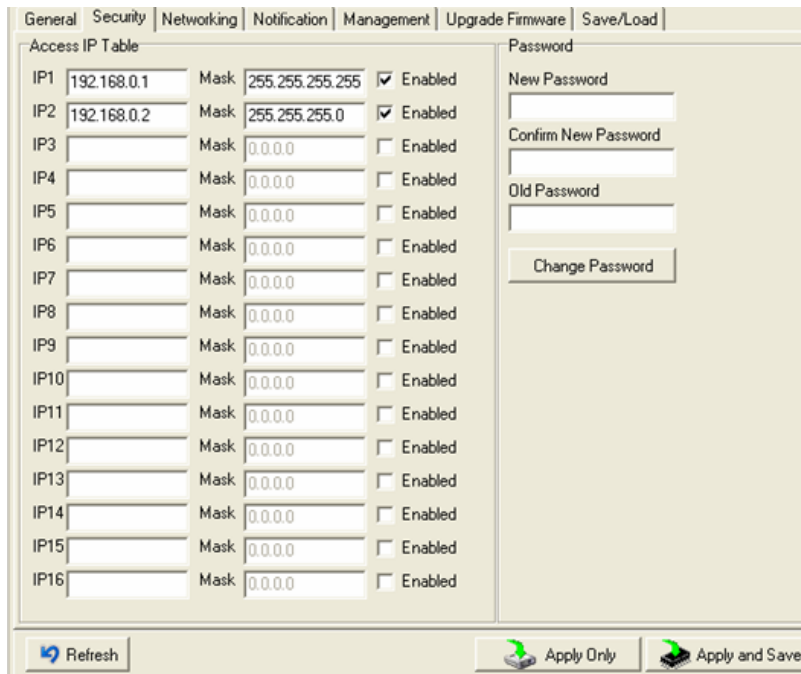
General | Security | Networking | Notification | Management | Upgrade Firmware | Save/Load

Access IP Table

| | | | | |
|---|---|---|---|---|
| IP1 | 192.168.0.1 | Mask | 255.255.255.255 | ☑ Enabled |
| IP2 | 192.168.0.2 | Mask | 255.255.255.0 | ☑ Enabled |
| IP3 | | Mask | 0.0.0.0 | ☐ Enabled |
| IP4 | | Mask | 0.0.0.0 | ☐ Enabled |
| IP5 | | Mask | 0.0.0.0 | ☐ Enabled |
| IP6 | | Mask | 0.0.0.0 | ☐ Enabled |
| IP7 | | Mask | 0.0.0.0 | ☐ Enabled |
| IP8 | | Mask | 0.0.0.0 | ☐ Enabled |
| IP9 | | Mask | 0.0.0.0 | ☐ Enabled |
| IP10 | | Mask | 0.0.0.0 | ☐ Enabled |
| IP11 | | Mask | 0.0.0.0 | ☐ Enabled |
| IP12 | | Mask | 0.0.0.0 | ☐ Enabled |
| IP13 | | Mask | 0.0.0.0 | ☐ Enabled |
| IP14 | | Mask | 0.0.0.0 | ☐ Enabled |
| IP15 | | Mask | 0.0.0.0 | ☐ Enabled |
| IP16 | | Mask | 0.0.0.0 | ☐ Enabled |

Password

New Password

Confirm New Password

Old Password

Change Password

Refresh

Apply Only

Apply and Save